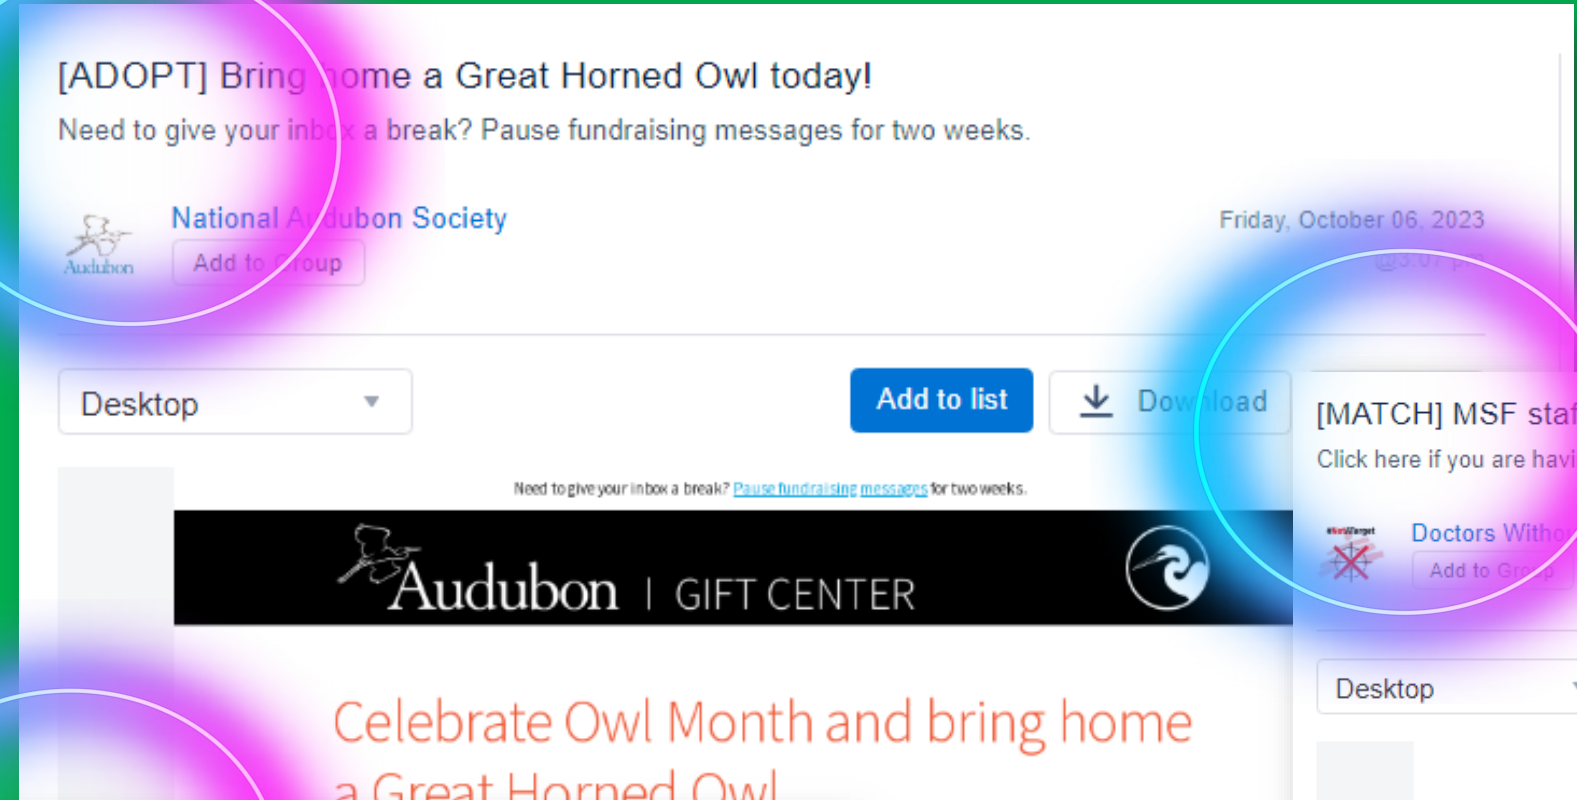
[ADOPT] Bring home a Great Horned Owl today!

Need to give your inbox a break? Pause fundraising messages for two weeks.

Audubon

National Audubon Society

Add to Group

Friday, October 06, 2023

@3:07 p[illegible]

Desktop

Add to list

Download

Need to give your inbox a break? Pause fundraising messages for two weeks.

Audubon | GIFT CENTER

Celebrate Owl Month and bring home a Great Horned Owl

[MATCH] MSF sta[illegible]

Click here if you are havi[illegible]

Doctors Witho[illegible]

Add to Gro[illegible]

Desktop